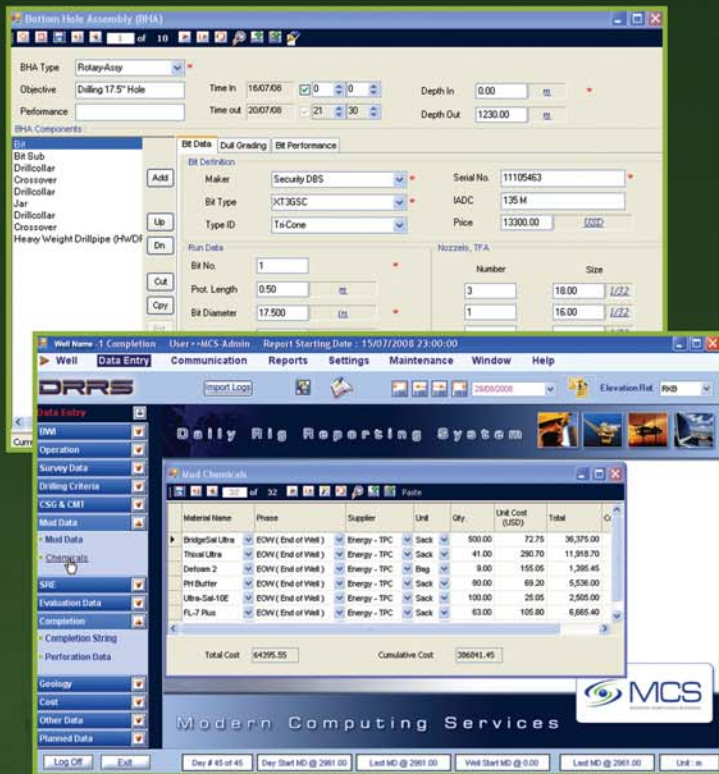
Bottom Hole Assembly (BHA)

1 of 10

BHA Type Rotary-Assy
Objective Drilling 17.5" Hole
Performance
Time In 16/07/08 0 0
Time out 20/07/08 21 30
Depth In 0.00 m
Depth Out 1230.00 m

BHA Components
Bit
Bit Sub
Drillcollar
Crossover
Drillcollar
Jar
Drillcollar
Crossover
Heavy Weight Drillpipe (HWDP

Add
Up
Dn
Cut
Cpy

Bit Data | Dull Grading | Bit Performance

Bit Definition
Maker Security DBS
Bit Type XT3GSC
Type ID Tri-Cone
Serial No. 11105463
IADC 135 M
Price 13300.00 USD

Run Data
Bit No. 1
Prot. Length 0.50 m
Bit Diameter 17.500 in

Nozzels, TFA
Number Size
3 18.00 1/32
1 16.00 1/32

Well Name -1 Completion User -MCS-Admin Report Starting Date : 15/07/2008 23:00:00

Well Data Entry Communication Reports Settings Maintenance Window Help

DRRS
Import Logs
29/08/2008
Elevation Ref. RKB

Data Entry
DWI
Operation
Survey Data
Drilling Criteria
CSG & CMT
Mud Data
• Mud Data
• Chemicals
SRE
Evaluation Data
Completion
• Completion String
• Perforation Data
Geology
Cost
Other Data
Planned Data

Daily Rig Reporting System

Mud Chemicals

32 of 32 Paste

| Material Name | Phase | Supplier | Unit | Qty. | Unit Cost (USD) | Total |
|---|---|---|---|---|---|---|
| BridgeSal Ultra | EOW ( End of Well ) | Energy - TPC | Sack | 500.00 | 72.75 | 36,375.00 |
| Thixal Ultra | EOW ( End of Well ) | Energy - TPC | Sack | 41.00 | 290.70 | 11,918.70 |
| Defoam 2 | EOW ( End of Well ) | Energy - TPC | Bag | 9.00 | 155.05 | 1,395.45 |
| PH Buffer | EOW ( End of Well ) | Energy - TPC | Sack | 80.00 | 69.20 | 5,536.00 |
| Ultra-Sal-10E | EOW ( End of Well ) | Energy - TPC | Sack | 100.00 | 25.05 | 2,505.00 |
| FL-7 Plus | EOW ( End of Well ) | Energy - TPC | Sack | 63.00 | 105.80 | 6,665.40 |

Total Cost 64395.55
Cumulative Cost 386841.45

MCS

Modern Computing Services

Log Off Exit Day # 45 of 45 Day Start MD @ 2961.00 Last MD @ 2961.00 Well Start MD @ 0.00 Last MD @ 2961.00 Unit : m